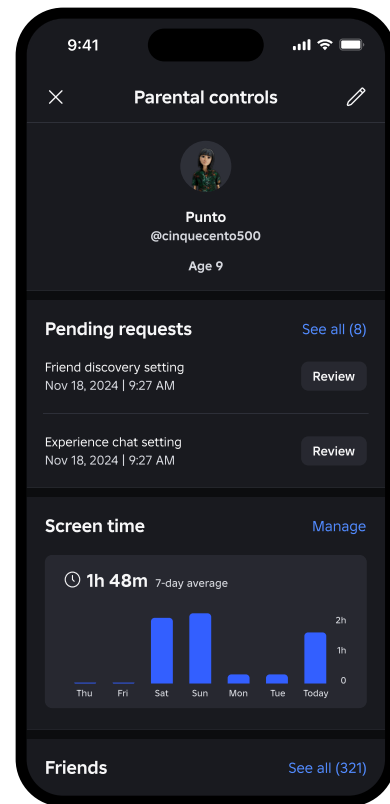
9:41

Parental controls

Punto
@cinquecento500
Age 9

Pending requests
See all (8)

Friend discovery setting
Nov 18, 2024 | 9:27 AM
Review

Experience chat setting
Nov 18, 2024 | 9:27 AM
Review

Screen time
Manage

1h 48m 7-day average

2h
1h
0

Thu Fri Sat Sun Mon Tue Today

Friends
See all (321)